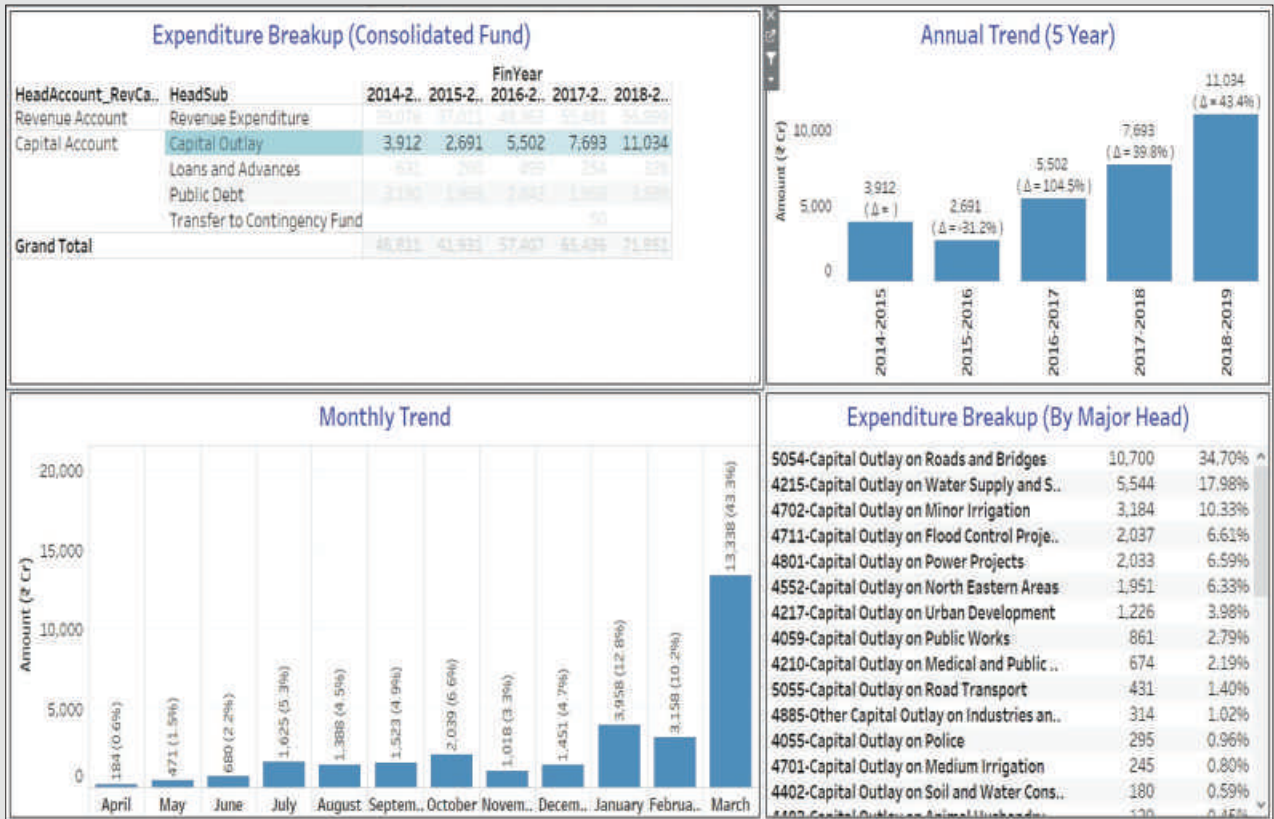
Expenditure Breakup (Consolidated Fund)

| HeadAccount_RevCa.. | HeadSub | FinYear 2014-2.. | 2015-2.. | 2016-2.. | 2017-2.. | 2018-2.. |
|---|---|---|---|---|---|---|
| Revenue Account | Revenue Expenditure | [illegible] | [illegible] | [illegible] | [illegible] | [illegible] |
| Capital Account | Capital Outlay | 3,912 | 2,691 | 5,502 | 7,693 | 11,034 |
| | Loans and Advances | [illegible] | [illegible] | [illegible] | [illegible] | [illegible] |
| | Public Debt | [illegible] | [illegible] | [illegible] | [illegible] | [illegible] |
| | Transfer to Contingency Fund | | | | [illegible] | |
| Grand Total | | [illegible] | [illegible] | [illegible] | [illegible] | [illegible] |

Annual Trend (5 Year)

Amount (₹ Cr)
10,000
5,000
0

3,912 (Δ = )
2,691 (Δ = -31.2%)
5,502 (Δ = 104.5%)
7,693 (Δ = 39.8%)
11,034 (Δ = 43.4%)

2014-2015
2015-2016
2016-2017
2017-2018
2018-2019

Monthly Trend

Amount (₹ Cr)
20,000
15,000
10,000
5,000
0

184 (0.6%)
471 (1.5%)
680 (2.2%)
1,625 (5.3%)
1,388 (4.5%)
1,523 (4.9%)
2,039 (6.6%)
1,018 (3.3%)
1,451 (4.7%)
3,958 (12.8%)
3,158 (10.2%)
13,338 (43.3%)

April May June July August Septem.. October Novem.. Decem.. January Februa.. March

Expenditure Breakup (By Major Head)

| | | |
|---|---|---|
| 5054-Capital Outlay on Roads and Bridges | 10,700 | 34.70% |
| 4215-Capital Outlay on Water Supply and S.. | 5,544 | 17.98% |
| 4702-Capital Outlay on Minor Irrigation | 3,184 | 10.33% |
| 4711-Capital Outlay on Flood Control Proje.. | 2,037 | 6.61% |
| 4801-Capital Outlay on Power Projects | 2,033 | 6.59% |
| 4552-Capital Outlay on North Eastern Areas | 1,951 | 6.33% |
| 4217-Capital Outlay on Urban Development | 1,226 | 3.98% |
| 4059-Capital Outlay on Public Works | 861 | 2.79% |
| 4210-Capital Outlay on Medical and Public .. | 674 | 2.19% |
| 5055-Capital Outlay on Road Transport | 431 | 1.40% |
| 4885-Other Capital Outlay on Industries an.. | 314 | 1.02% |
| 4055-Capital Outlay on Police | 295 | 0.96% |
| 4701-Capital Outlay on Medium Irrigation | 245 | 0.80% |
| 4402-Capital Outlay on Soil and Water Cons.. | 180 | 0.59% |
| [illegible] | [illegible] | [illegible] |